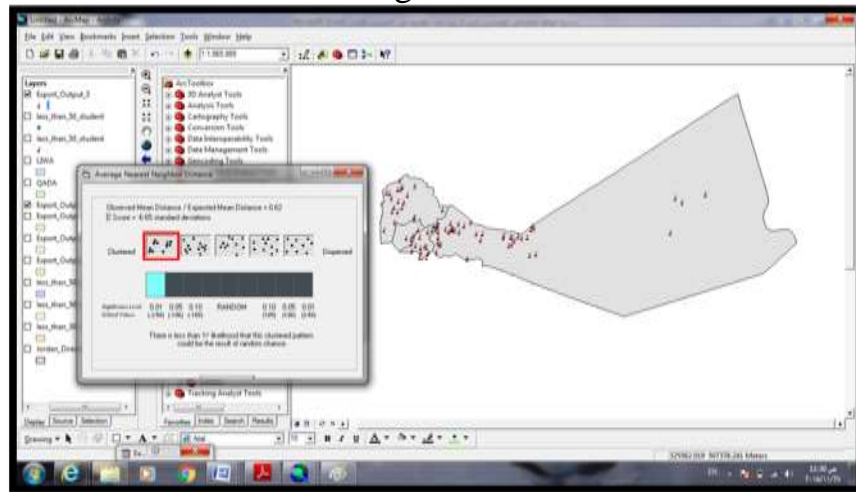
Untitled - ArcMap - ArcInfo

File Edit View Bookmarks Insert Selection Tools Window Help

1:1,000,000

Layers
Export_Output_3
less_than_30_student
less_than_30_student
LIWA
QADA
Export_Outp
Export_Outp
Export_Outp
Export_Outp
less_than_30
less_than_30
less_than_30
Jordan_Direc

ArcToolbox
3D Analyst Tools
Analysis Tools
Cartography Tools
Conversion Tools
Data Interoperability Tools
Data Management Tools
Geocoding Tools
Tracking Analyst Tools

Average Nearest Neighbor Distance

Observed Mean Distance / Expected Mean Distance = 0.62
Z Score = -6.65 standard deviations

Clustered
Dispersed

Significance Level (p-value)
Critical Value (z-score)
0.01 0.05 0.10 RANDOM 0.10 0.05 0.01
(-2.58) (-1.96) (-1.65) (1.65) (1.96) (2.58)

There is less than 1% likelihood that this clustered pattern could be the result of random chance.

Display Source Selection
Favorites Index Search Results

Drawing
Arial

329962.059 50778.245 Meters

EN
12:30 م
7/16/1/15